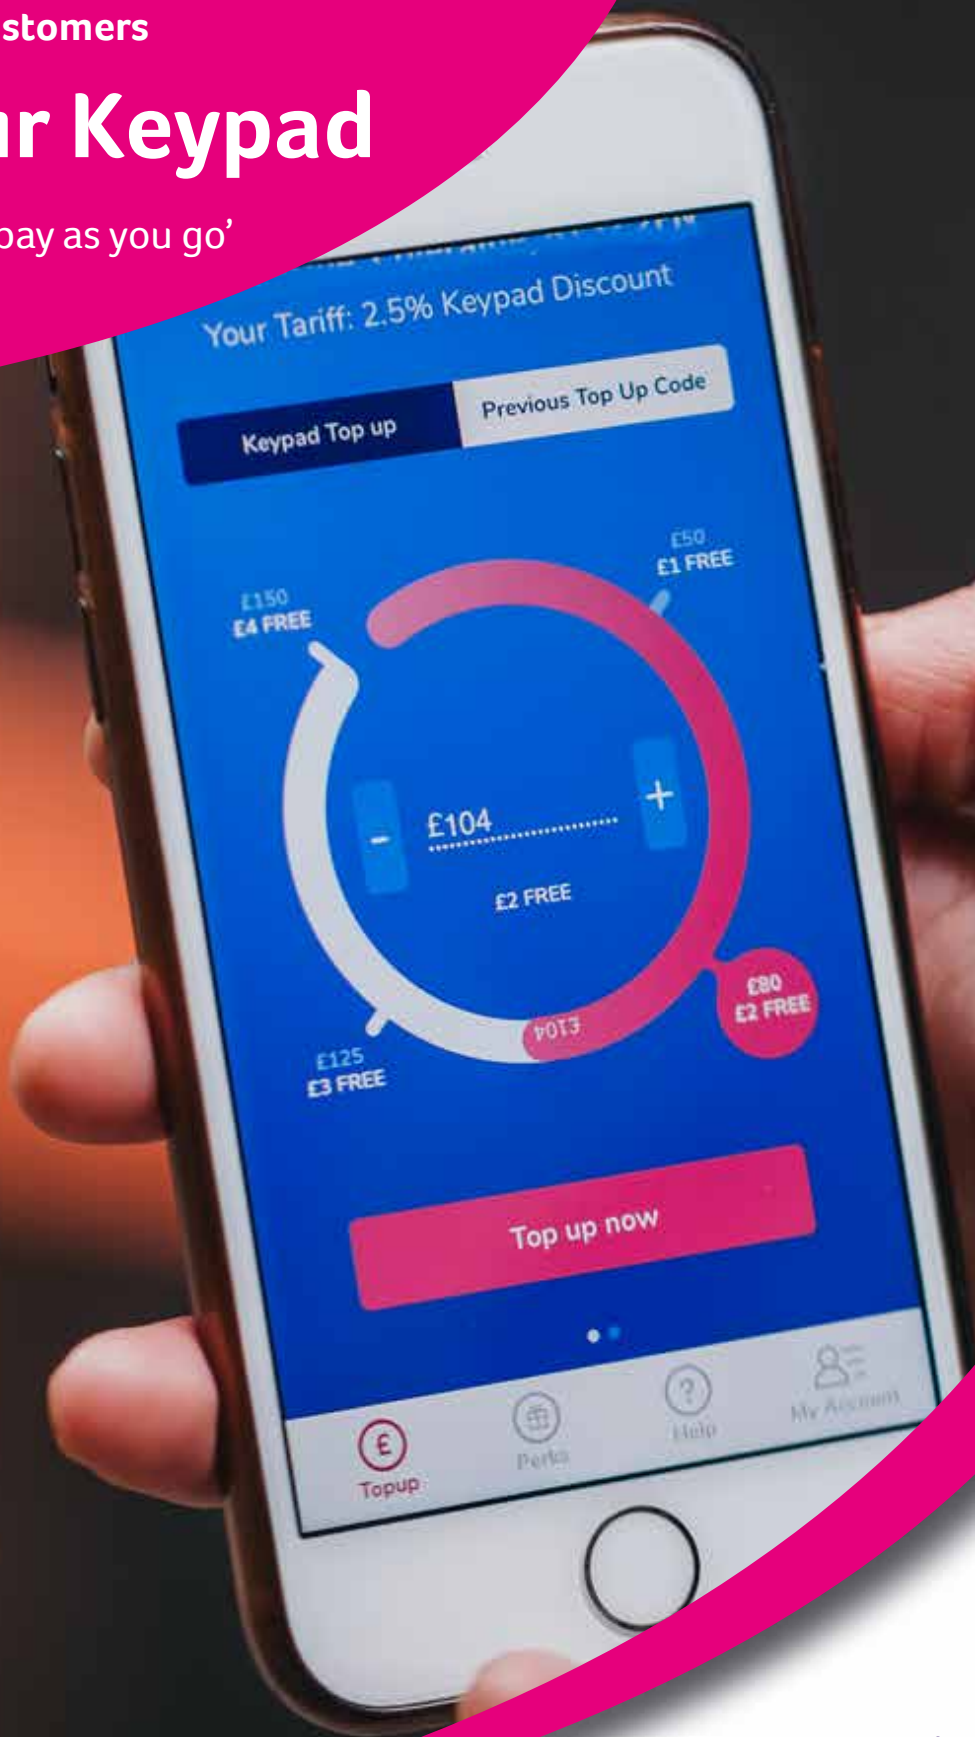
stomers

r Keypad

pay as you go'

Your Tariff: 2.5% Keypad Discount

Keypad Top up

Previous Top Up Code

£50
£1 FREE

£150
£4 FREE

-

£104

+

£2 FREE

£80
£2 FREE

£104

£125
£3 FREE

Top up now

Topup

Perks

Help

My Account